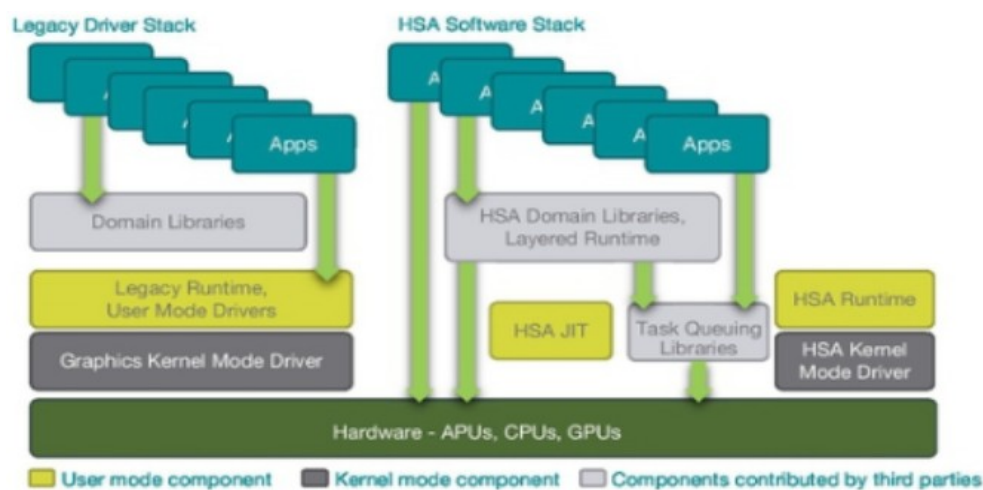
Legacy Driver Stack

Apps

Domain Libraries

Legacy Runtime, User Mode Drivers

Graphics Kernel Mode Driver

HSA Software Stack

Apps

HSA Domain Libraries, Layered Runtime

HSA JIT

Task Queuing Libraries

HSA Runtime

HSA Kernel Mode Driver

Hardware - APUs, CPUs, GPUs

User mode component

Kernel mode component

Components contributed by third parties